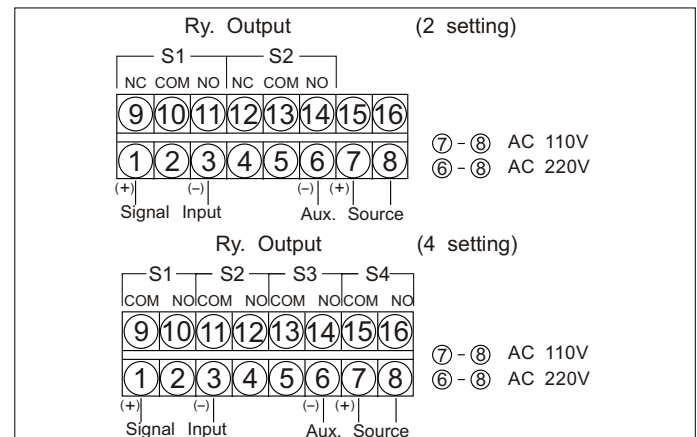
Ry. Output (2 setting)

S1 S2

NC COM NO NC COM NO

9 10 11 12 13 14 15 16

1 2 3 4 5 6 7 8

⑦ - ⑧ AC 110V
⑥ - ⑧ AC 220V

(+) (−) (−) (+)

Signal Input Aux. Source

Ry. Output (4 setting)

S1 S2 S3 S4

COM NO COM NO COM NO COM NO

9 10 11 12 13 14 15 16

1 2 3 4 5 6 7 8

⑦ - ⑧ AC 110V
⑥ - ⑧ AC 220V

(+) (−) (−) (+)

Signal Input Aux. Source